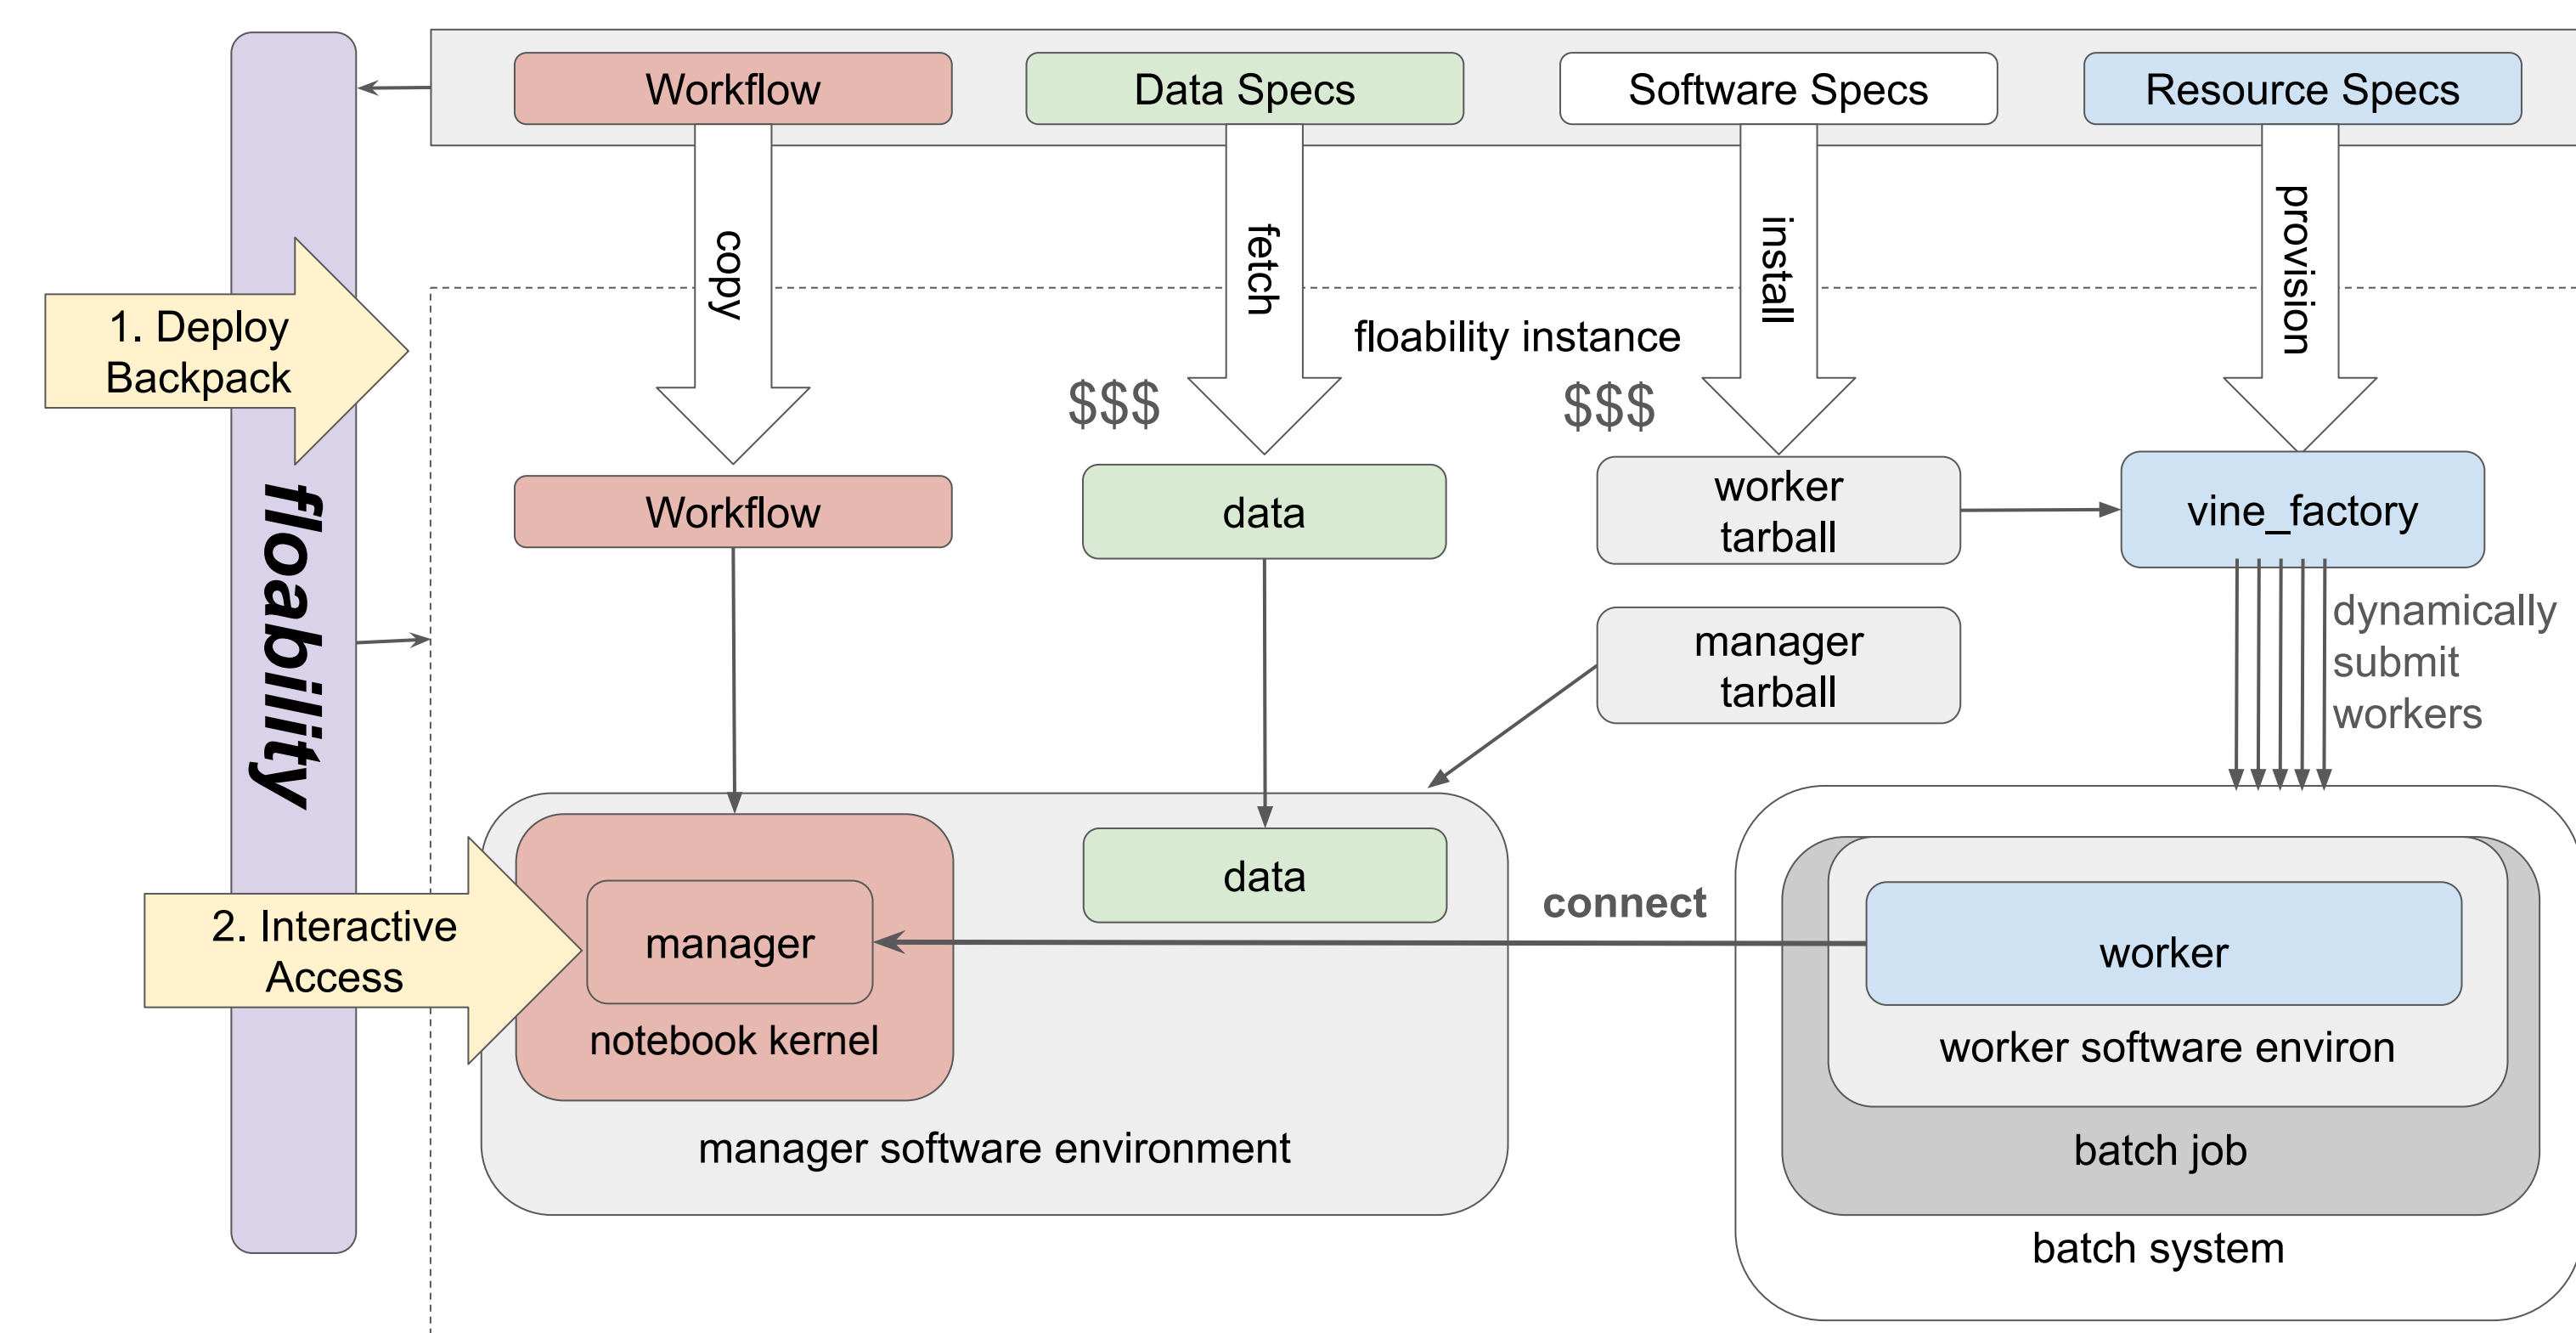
Workflow
Data Specs
Software Specs
Resource Specs

copy
fetch
install
provision

1. Deploy Backpack

floability

floability instance

$$$
$$$

Workflow
data
worker tarball
vine_factory

manager tarball

dynamically submit workers

manager
notebook kernel
data
connect
manager software environment

worker
worker software environ
batch job
batch system

2. Interactive Access